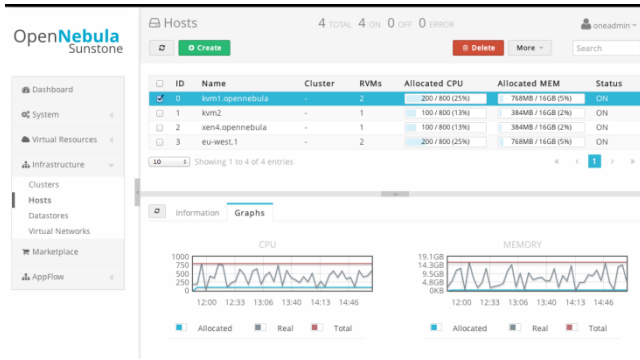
OpenNebula Sunstone

Dashboard
System
Virtual Resources
Infrastructure
Clusters
Hosts
Datastores
Virtual Networks
Marketplace
AppFlow

Hosts
4 TOTAL 4 ON 0 OFF 0 ERROR
oneadmin

Create
Delete
More
Search

| | ID | Name | Cluster | RVMs | Allocated CPU | Allocated MEM | Status |
|---|---|---|---|---|---|---|---|
| | 0 | kvm1.opennebula | - | 2 | 200 / 800 (25%) | 768MB / 16GB (5%) | ON |
| | 1 | kvm2 | - | 1 | 100 / 800 (13%) | 384MB / 16GB (2%) | ON |
| | 2 | xen4.opennebula | - | 1 | 100 / 800 (13%) | 384MB / 16GB (2%) | ON |
| | 3 | eu-west.1 | - | 2 | 200 / 800 (25%) | 768MB / 16GB (5%) | ON |

10
Showing 1 to 4 of 4 entries
« ‹ 1 › »

Information
Graphs

CPU
1000
750
500
250
0
12:00 12:33 13:06 13:40 14:13 14:46
Allocated Real Total

MEMORY
19.1GB
14.3GB
9.5GB
4.8GB
0KB
12:00 12:33 13:06 13:40 14:13 14:46
Allocated Real Total